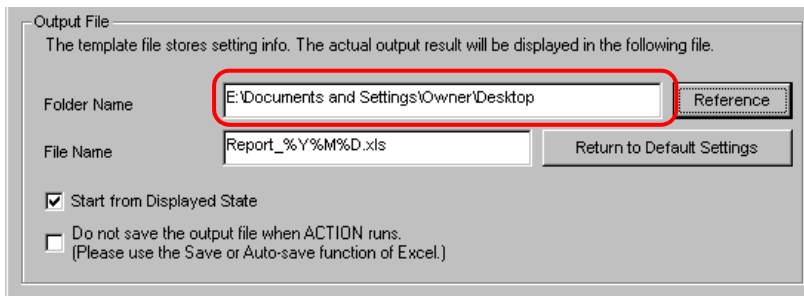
Output File

The template file stores setting info. The actual output result will be displayed in the following file.

Folder Name E:\Documents and Settings\Owner\Desktop Reference

File Name Report_%Y%M%D.xls Return to Default Settings

Start from Displayed State

Do not save the output file when ACTION runs.
(Please use the Save or Auto-save function of Excel.)